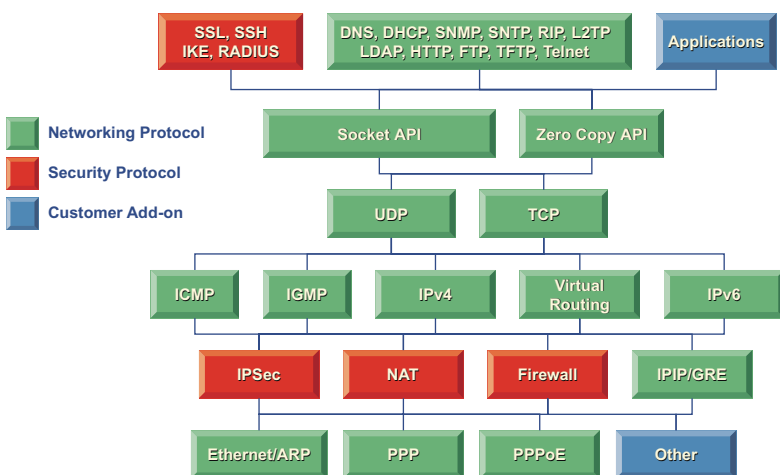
SSL, SSH
IKE, RADIUS

DNS, DHCP, SNMP, SNTP, RIP, L2TP
LDAP, HTTP, FTP, TFTP, Telnet

Applications

Networking Protocol

Security Protocol

Customer Add-on

Socket API

Zero Copy API

UDP

TCP

ICMP

IGMP

IPv4

Virtual
Routing

IPv6

IPSec

NAT

Firewall

IPIP/GRE

Ethernet/ARP

PPP

PPPoE

Other